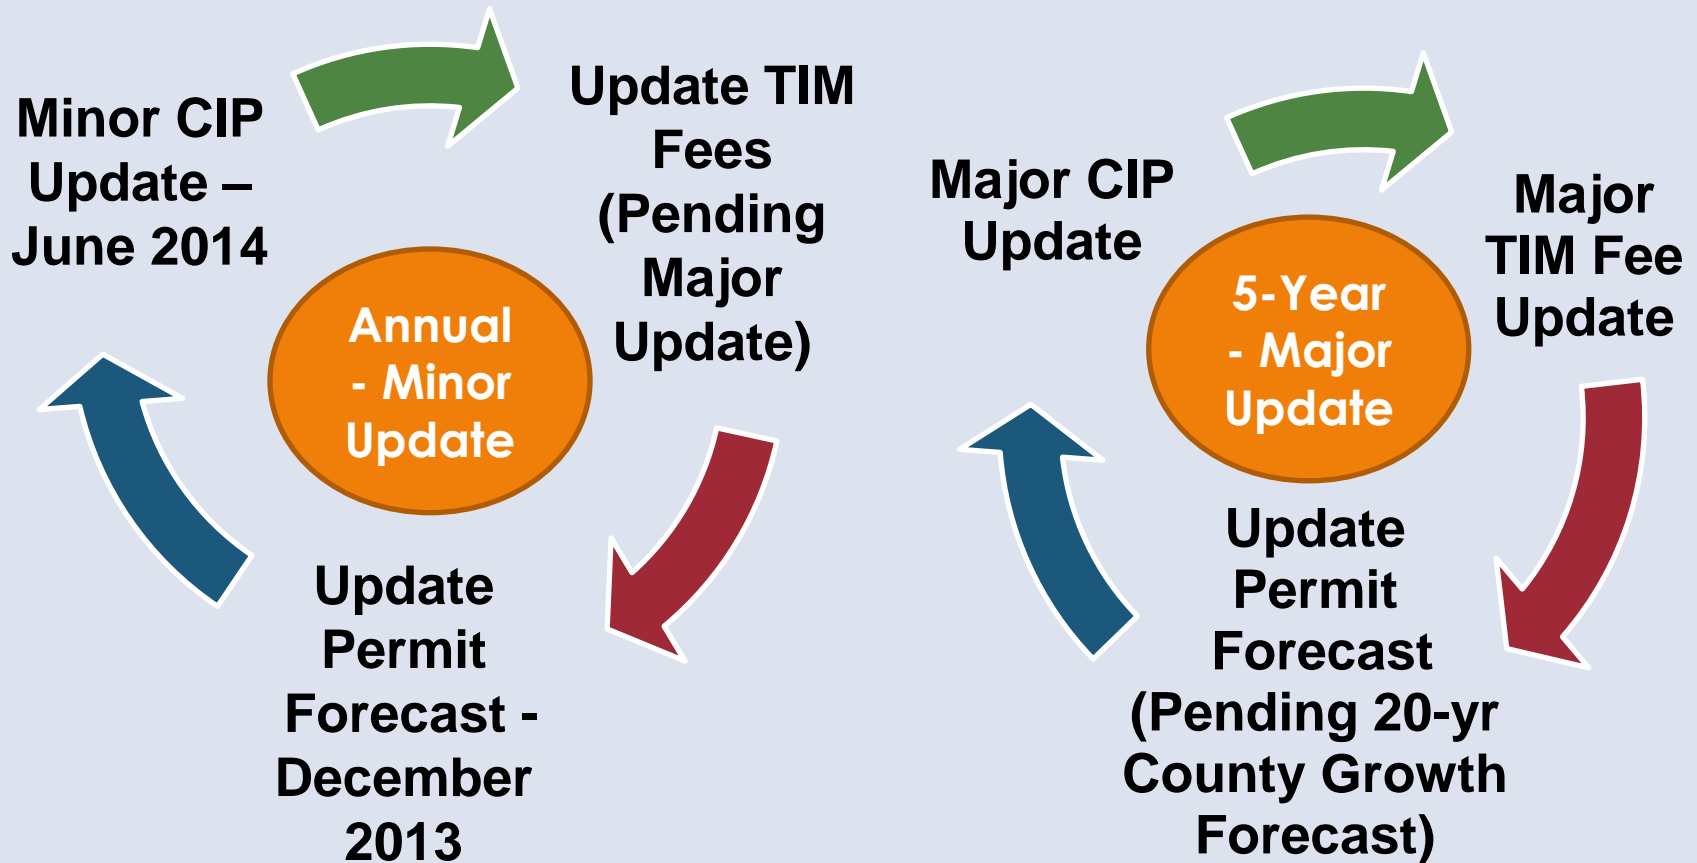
Minor CIP Update – June 2014

Update TIM Fees (Pending Major Update)

Annual - Minor Update

Update Permit Forecast - December 2013

Major CIP Update

Major TIM Fee Update

5-Year - Major Update

Update Permit Forecast (Pending 20-yr County Growth Forecast)